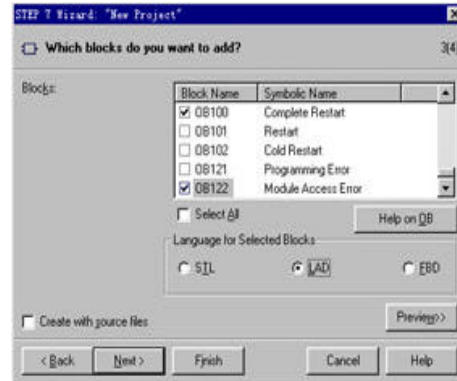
STEP 7 Wizard: "New Project"

Which blocks do you want to add?

3(4

Blocks:

| Block Name | Symbolic Name |
|---|---|
| OB100 | Complete Restart |
| OB101 | Restart |
| OB102 | Cold Restart |
| OB121 | Programming Error |
| OB122 | Module Access Error |

Select All

Help on OB

Language for Selected Blocks

STL

LAD

FBD

Create with source files

Preview>>

< Back

Next >

Finish

Cancel

Help